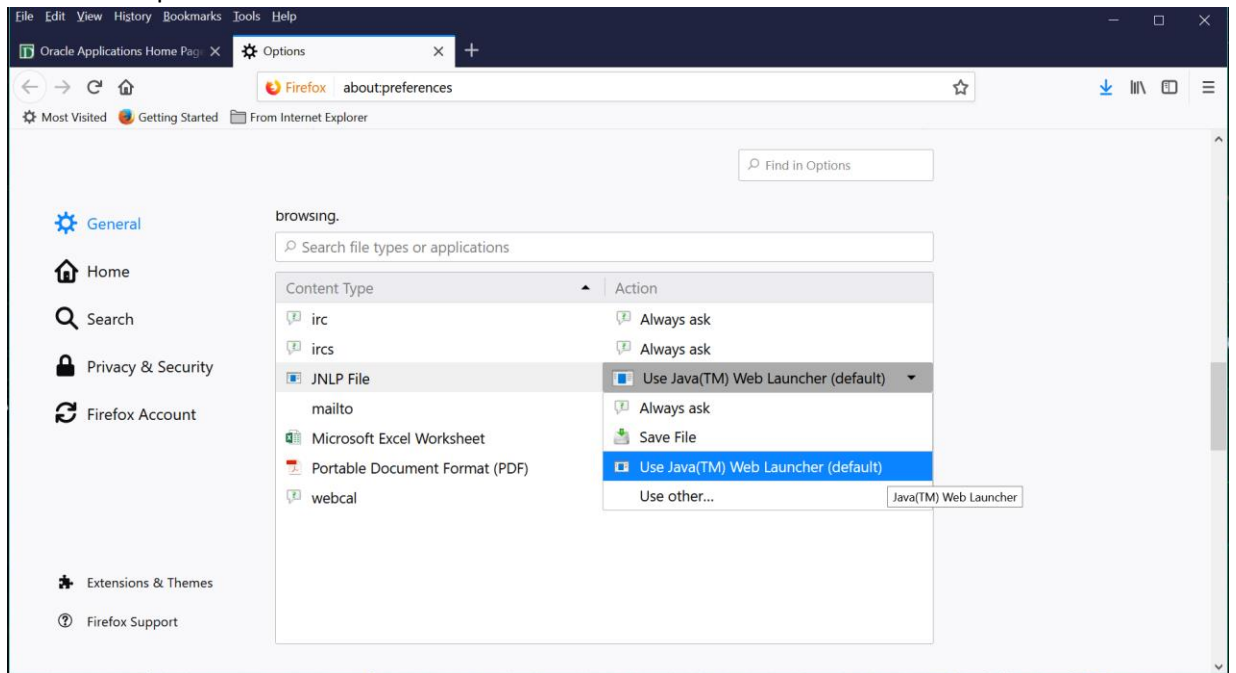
File Edit View History Bookmarks Tools Help

Oracle Applications Home Page X
Options X +

Firefox about:preferences

Most Visited Getting Started From Internet Explorer

Find in Options

General
Home
Search
Privacy & Security
Firefox Account

browsing.

Search file types or applications

| Content Type | Action |
|---|---|
| irc | Always ask |
| ircs | Always ask |
| JNLP File | Use Java(TM) Web Launcher (default) |
| mailto | Always ask |
| Microsoft Excel Worksheet | Save File |
| Portable Document Format (PDF) | Use Java(TM) Web Launcher (default) |
| webcal | Use other... |

Java(TM) Web Launcher

Extensions & Themes
Firefox Support